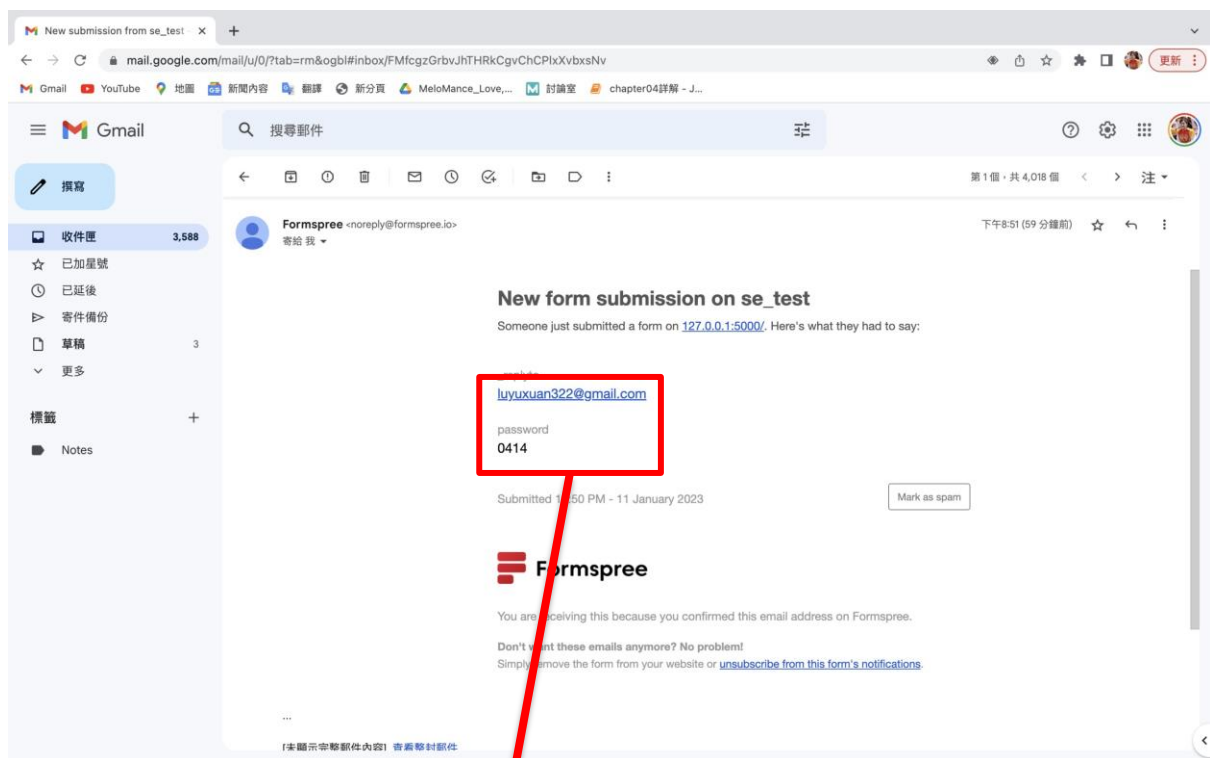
New submission from se_test ×

mail.google.com/mail/u/0/?tab=rm&ogbl#inbox/FMfcgzGrbvJhTHRkCgvChCPlxXvbxsNv

更新

Gmail YouTube 地圖 新聞內容 翻譯 新分頁 MeloMance_Love,... 討論室 chapter04詳解 - J...

Gmail

搜尋郵件

撰寫

收件匣 3,588
已加星號
已延後
寄件備份
草稿 3
更多

標籤 +
Notes

第 1 個，共 4,018 個

Formspree <noreply@formspree.io>
寄給 我

下午8:51 (59 分鐘前)

New form submission on se_test

Someone just submitted a form on 127.0.0.1:5000/. Here's what they had to say:

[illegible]

luyuxuan322@gmail.com

password

0414

Submitted 1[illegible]50 PM - 11 January 2023

Mark as spam

F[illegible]rmspree

You are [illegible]eceiving this because you confirmed this email address on Formspree.

Don't w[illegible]nt these emails anymore? No problem!

Simpl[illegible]emove the form from your website or unsubscribe from this form's notifications.

...

[未顯示完整郵件內容] 查看整封郵件